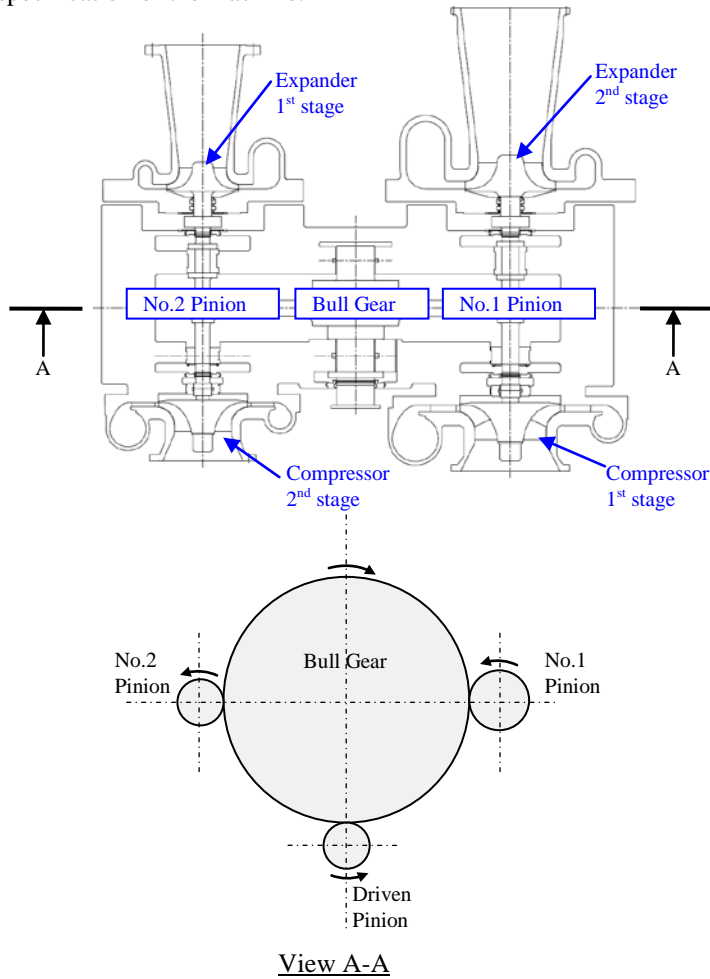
specification of the machine.

Expander 1$^{st}$ stage

Expander 2$^{nd}$ stage

No.2 Pinion

Bull Gear

No.1 Pinion

A

A

Compressor 2$^{nd}$ stage

Compressor 1$^{st}$ stage

No.2 Pinion

Bull Gear

No.1 Pinion

Driven Pinion

View A-A